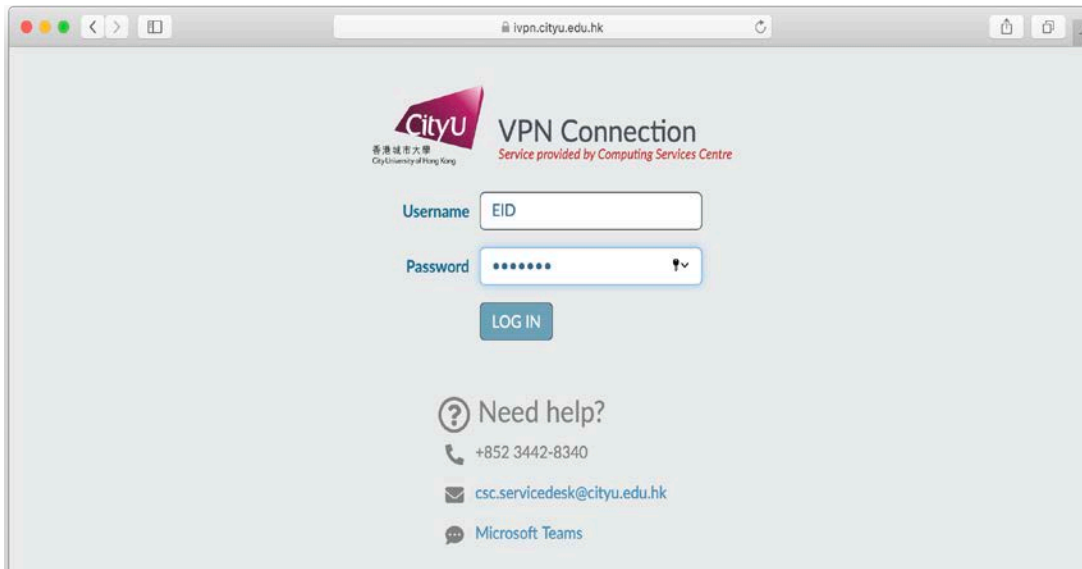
ivpn.cityu.edu.hk

CityU
香港城市大學
City University of Hong Kong

VPN Connection
Service provided by Computing Services Centre

Username EID

Password •••••••

LOG IN

Need help?

+852 3442-8340

csc.servicedesk@cityu.edu.hk

Microsoft Teams